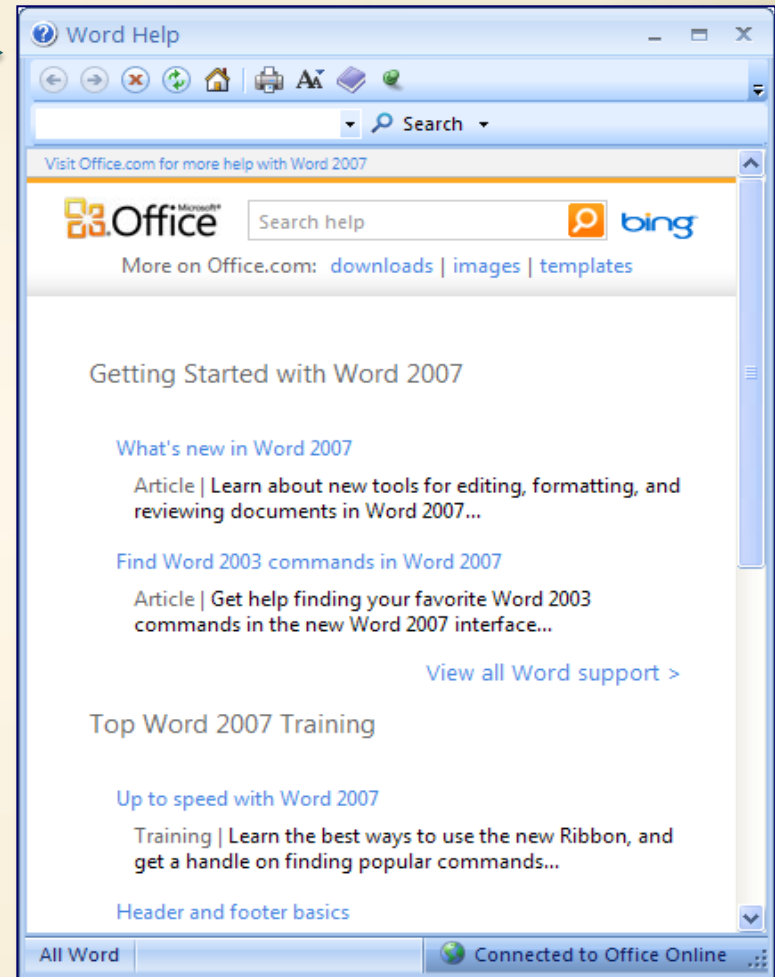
Word Help

Search

Visit Office.com for more help with Word 2007

Microsoft Office

Search help

bing

More on Office.com: downloads | images | templates

Getting Started with Word 2007

What's new in Word 2007

Article | Learn about new tools for editing, formatting, and reviewing documents in Word 2007...

Find Word 2003 commands in Word 2007

Article | Get help finding your favorite Word 2003 commands in the new Word 2007 interface...

View all Word support >

Top Word 2007 Training

Up to speed with Word 2007

Training | Learn the best ways to use the new Ribbon, and get a handle on finding popular commands...

Header and footer basics

All Word

Connected to Office Online